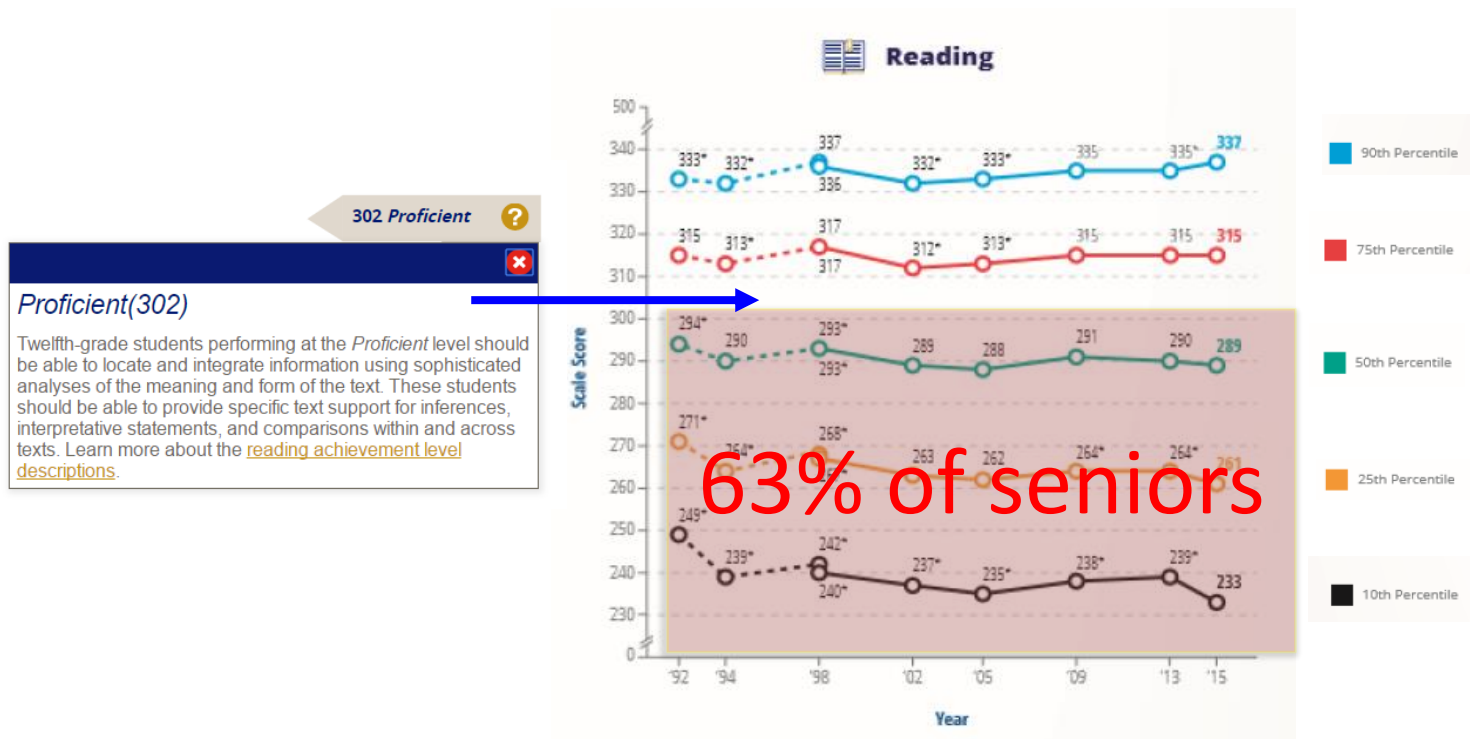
302 Proficient ?

Proficient(302)

Twelfth-grade students performing at the Proficient level should be able to locate and integrate information using sophisticated analyses of the meaning and form of the text. These students should be able to provide specific text support for inferences, interpretative statements, and comparisons within and across texts. Learn more about the reading achievement level descriptions.

Reading

500
340
330
320
310
300
290
280
270
260
250
240
230
0

Scale Score

333* 332* 337 336 332* 333* 335 335* 337
315 313* 317 317 312* 313* 315 315 315
294* 290 293* 293* 289 288 291 290 289
271* 264* 268* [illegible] 263 262 264* 264* 261
249* 239* 242* 240* 237* 235* 238* 239* 233

'92 '94 '98 '02 '05 '09 '13 '15

Year

63% of seniors

90th Percentile
75th Percentile
50th Percentile
25th Percentile
10th Percentile